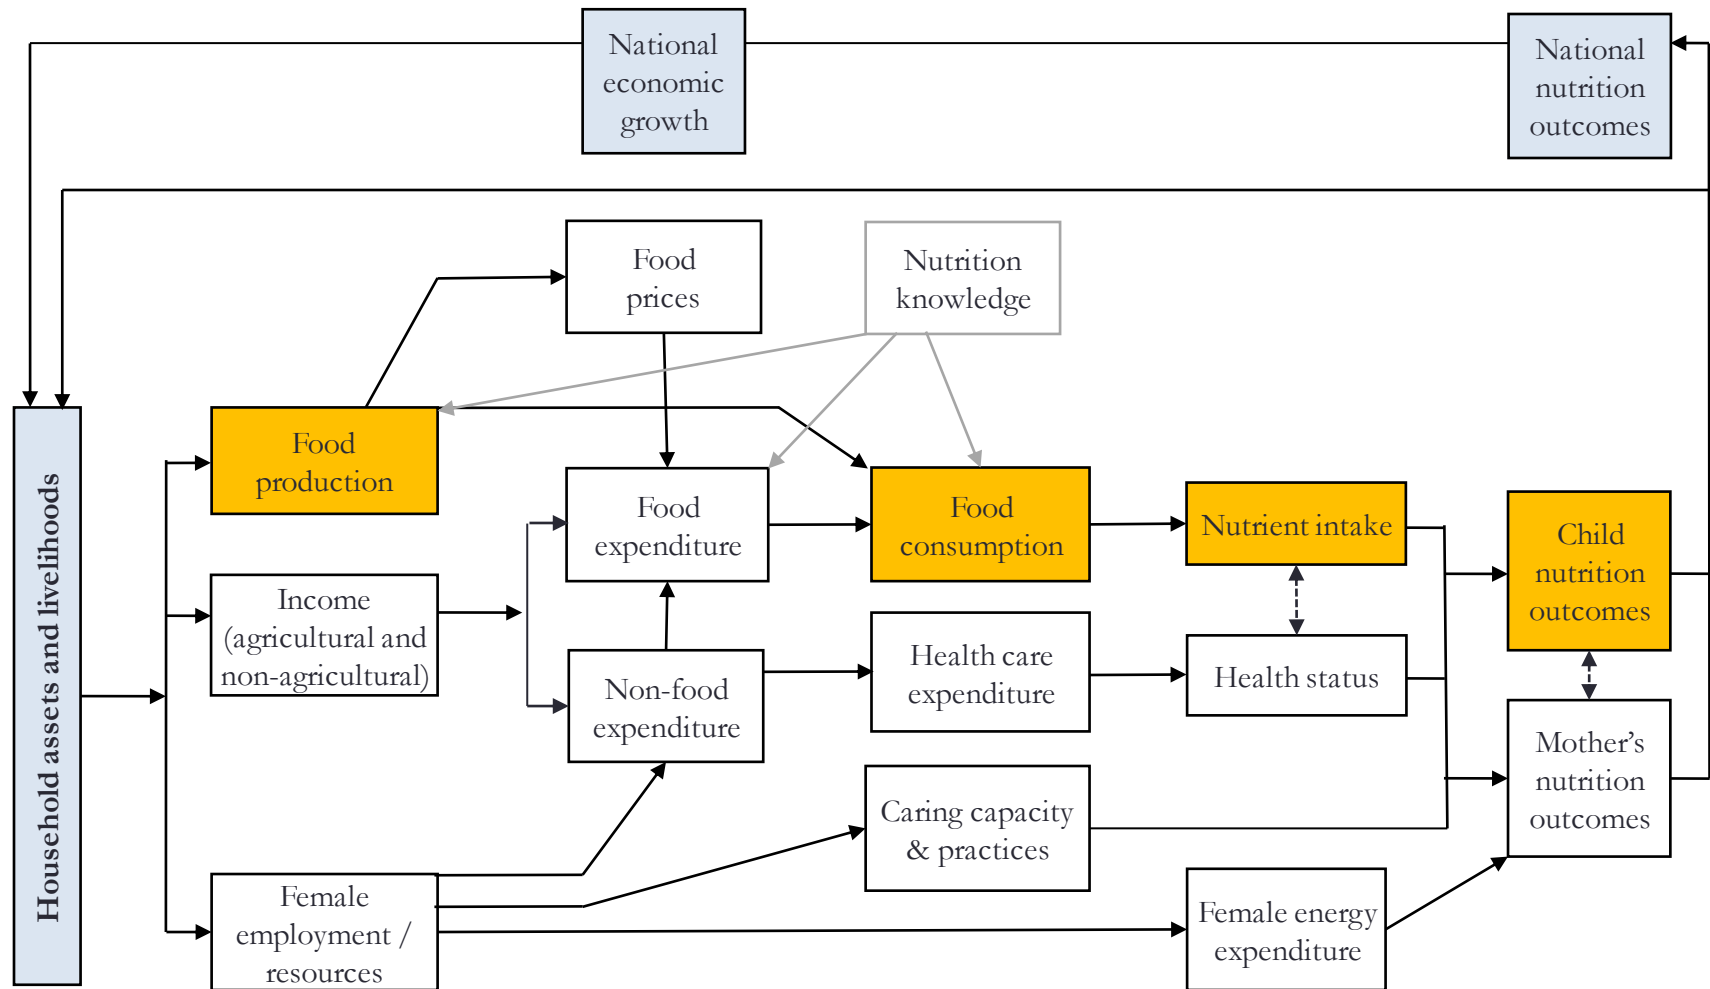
National economic growth

National nutrition outcomes

Food prices

Nutrition knowledge

Household assets and livelihoods

Food production

Food expenditure

Food consumption

Nutrient intake

Child nutrition outcomes

Income (agricultural and non-agricultural)

Non-food expenditure

Health care expenditure

Health status

Mother's nutrition outcomes

Caring capacity & practices

Female employment / resources

Female energy expenditure